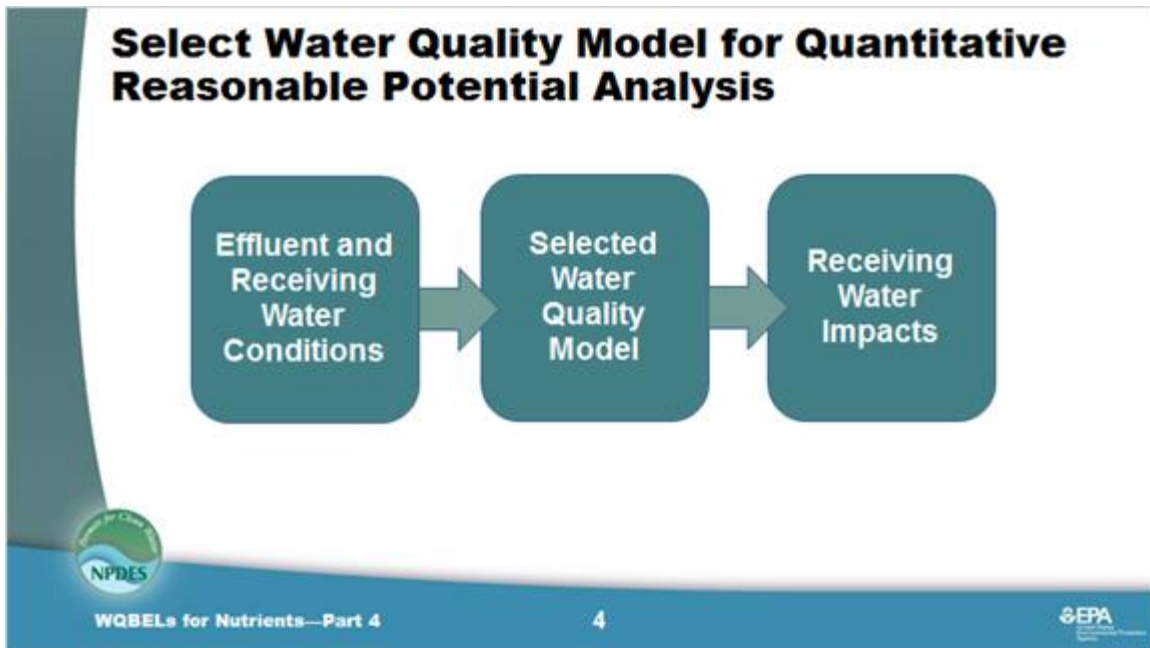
Select Water Quality Model for Quantitative Reasonable Potential Analysis

Effluent and Receiving Water Conditions

Selected Water Quality Model

Receiving Water Impacts

Permits for Clean Water

NPDES

WQBELs for Nutrients—Part 4

4

EPA

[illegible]